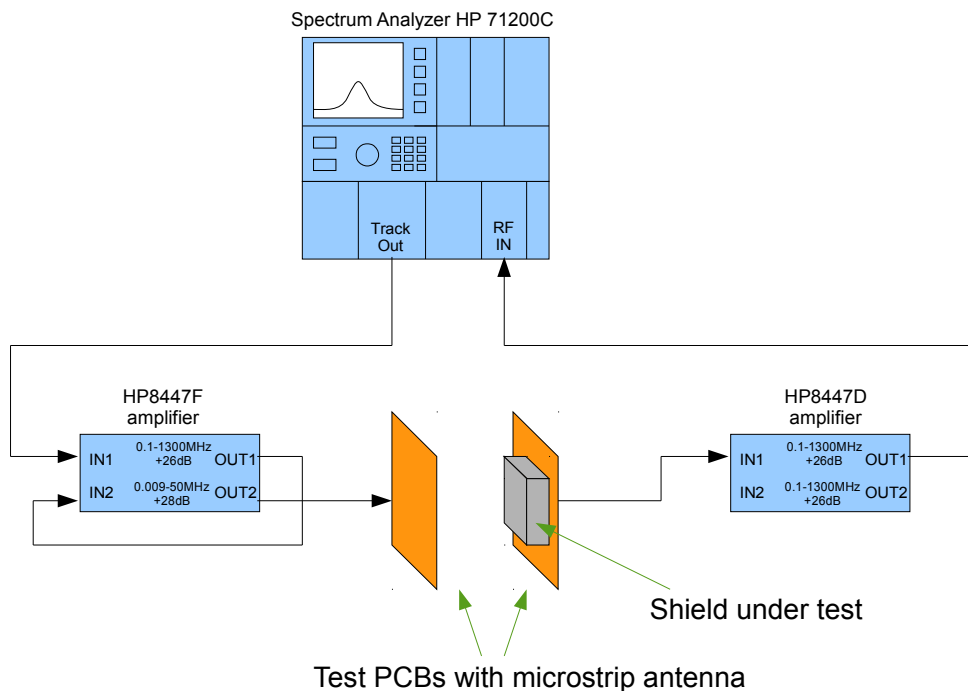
Spectrum Analyzer HP 71200C

Track Out

RF IN

HP8447F amplifier

IN1

0.1-1300MHz +26dB

OUT1

IN2

0.009-50MHz +28dB

OUT2

HP8447D amplifier

IN1

0.1-1300MHz +26dB

OUT1

IN2

0.1-1300MHz +26dB

OUT2

Shield under test

Test PCBs with microstrip antenna